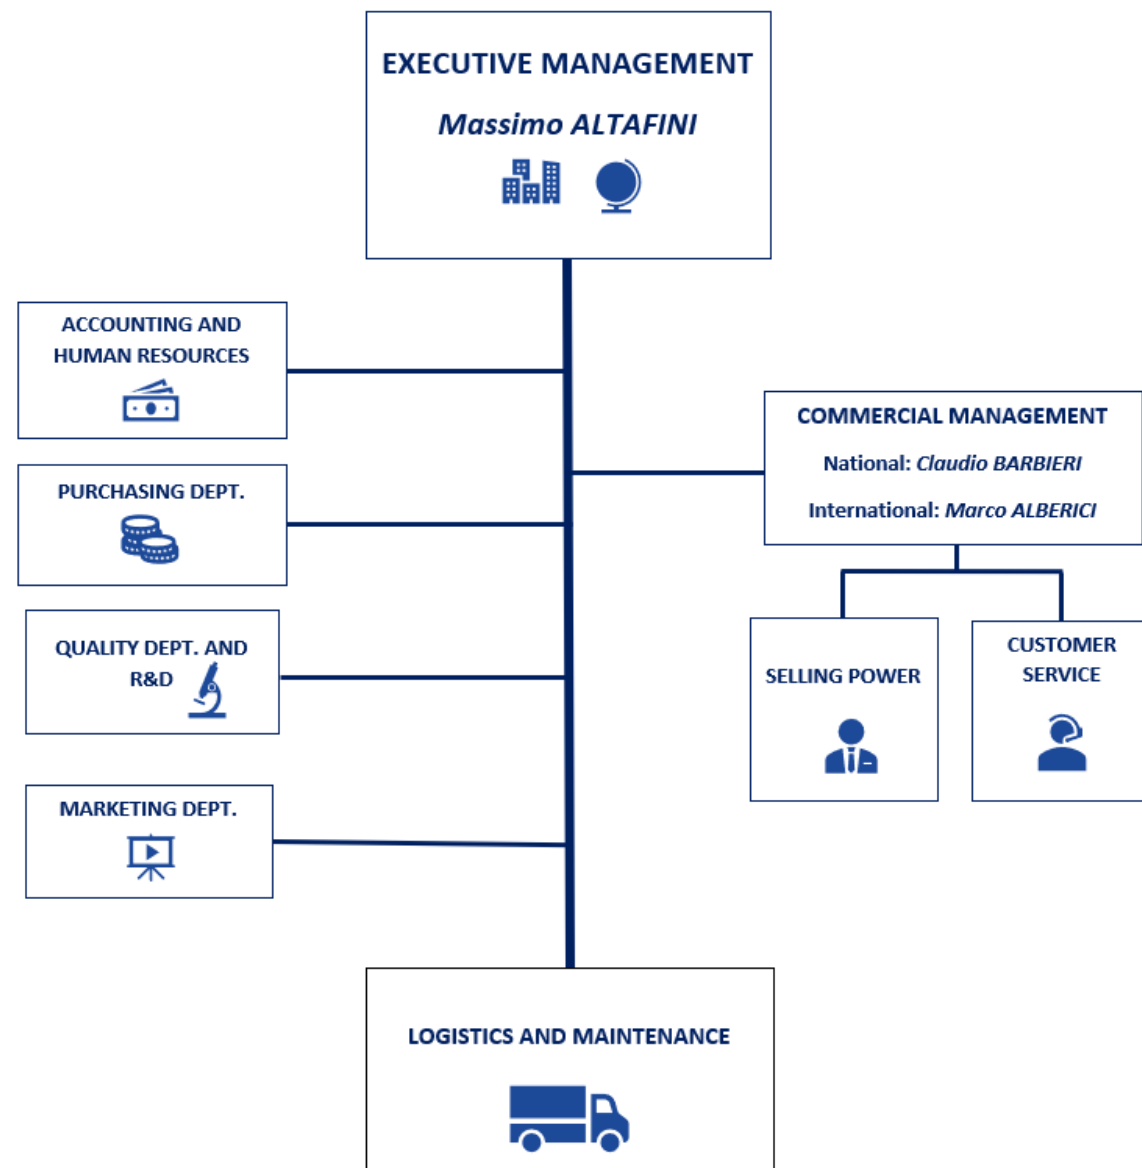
EXECUTIVE MANAGEMENT
Massimo ALTAFINI

ACCOUNTING AND HUMAN RESOURCES

PURCHASING DEPT.

QUALITY DEPT. AND R&D

MARKETING DEPT.

COMMERCIAL MANAGEMENT
National: Claudio BARBIERI
International: Marco ALBERICI

SELLING POWER

CUSTOMER SERVICE

LOGISTICS AND MAINTENANCE